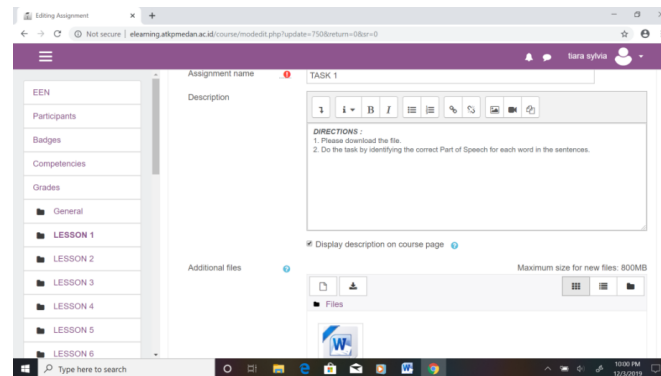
Editing Assignment

Not secure | elearning.atkpmedan.ac.id/course/modedit.php?update=750&return=0&sr=0

tiara sylvia

EEN

Participants

Badges

Competencies

Grades

General

LESSON 1

LESSON 2

LESSON 3

LESSON 4

LESSON 5

LESSON 6

Assignment name

TASK 1

Description

DIRECTIONS :
1. Please download the file.
2. Do the task by identifying the correct Part of Speech for each word in the sentences.

Display description on course page

Additional files

Maximum size for new files: 800MB

Files

Type here to search

10:00 PM
12/3/2019